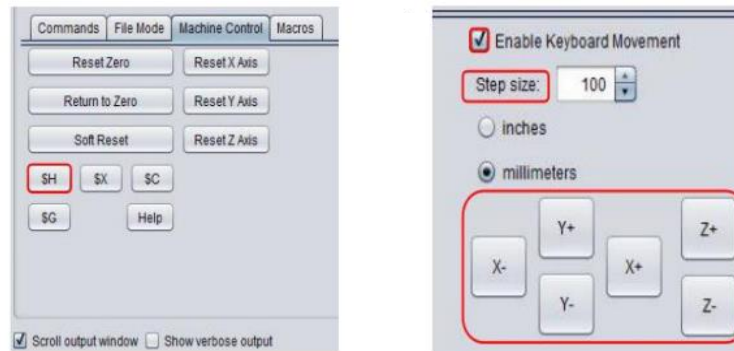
Commands | File Mode | Machine Control | Macros

Reset Zero
Reset X Axis
Return to Zero
Reset Y Axis
Soft Reset
Reset Z Axis
$H
$X
$C
$G
Help

Scroll output window
Show verbose output

Enable Keyboard Movement
Step size: 100
inches
millimeters
Y+
Z+
X-
X+
Y-
Z-